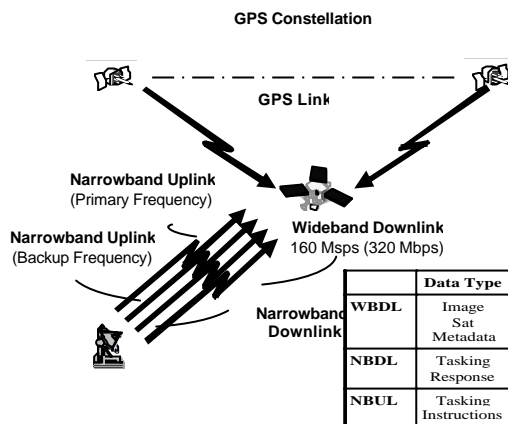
GPS Constellation

GPS Link

Narrowband Uplink
(Primary Frequency)

Narrowband Uplink
(Backup Frequency)

Wideband Downlink
160 Msps (320 Mbps)

Narrowband
Downlink

| | Data Type |
|---|---|
| WBDL | Image Sat Metadata |
| NBDL | Tasking Response |
| NBUL | Tasking Instructions |